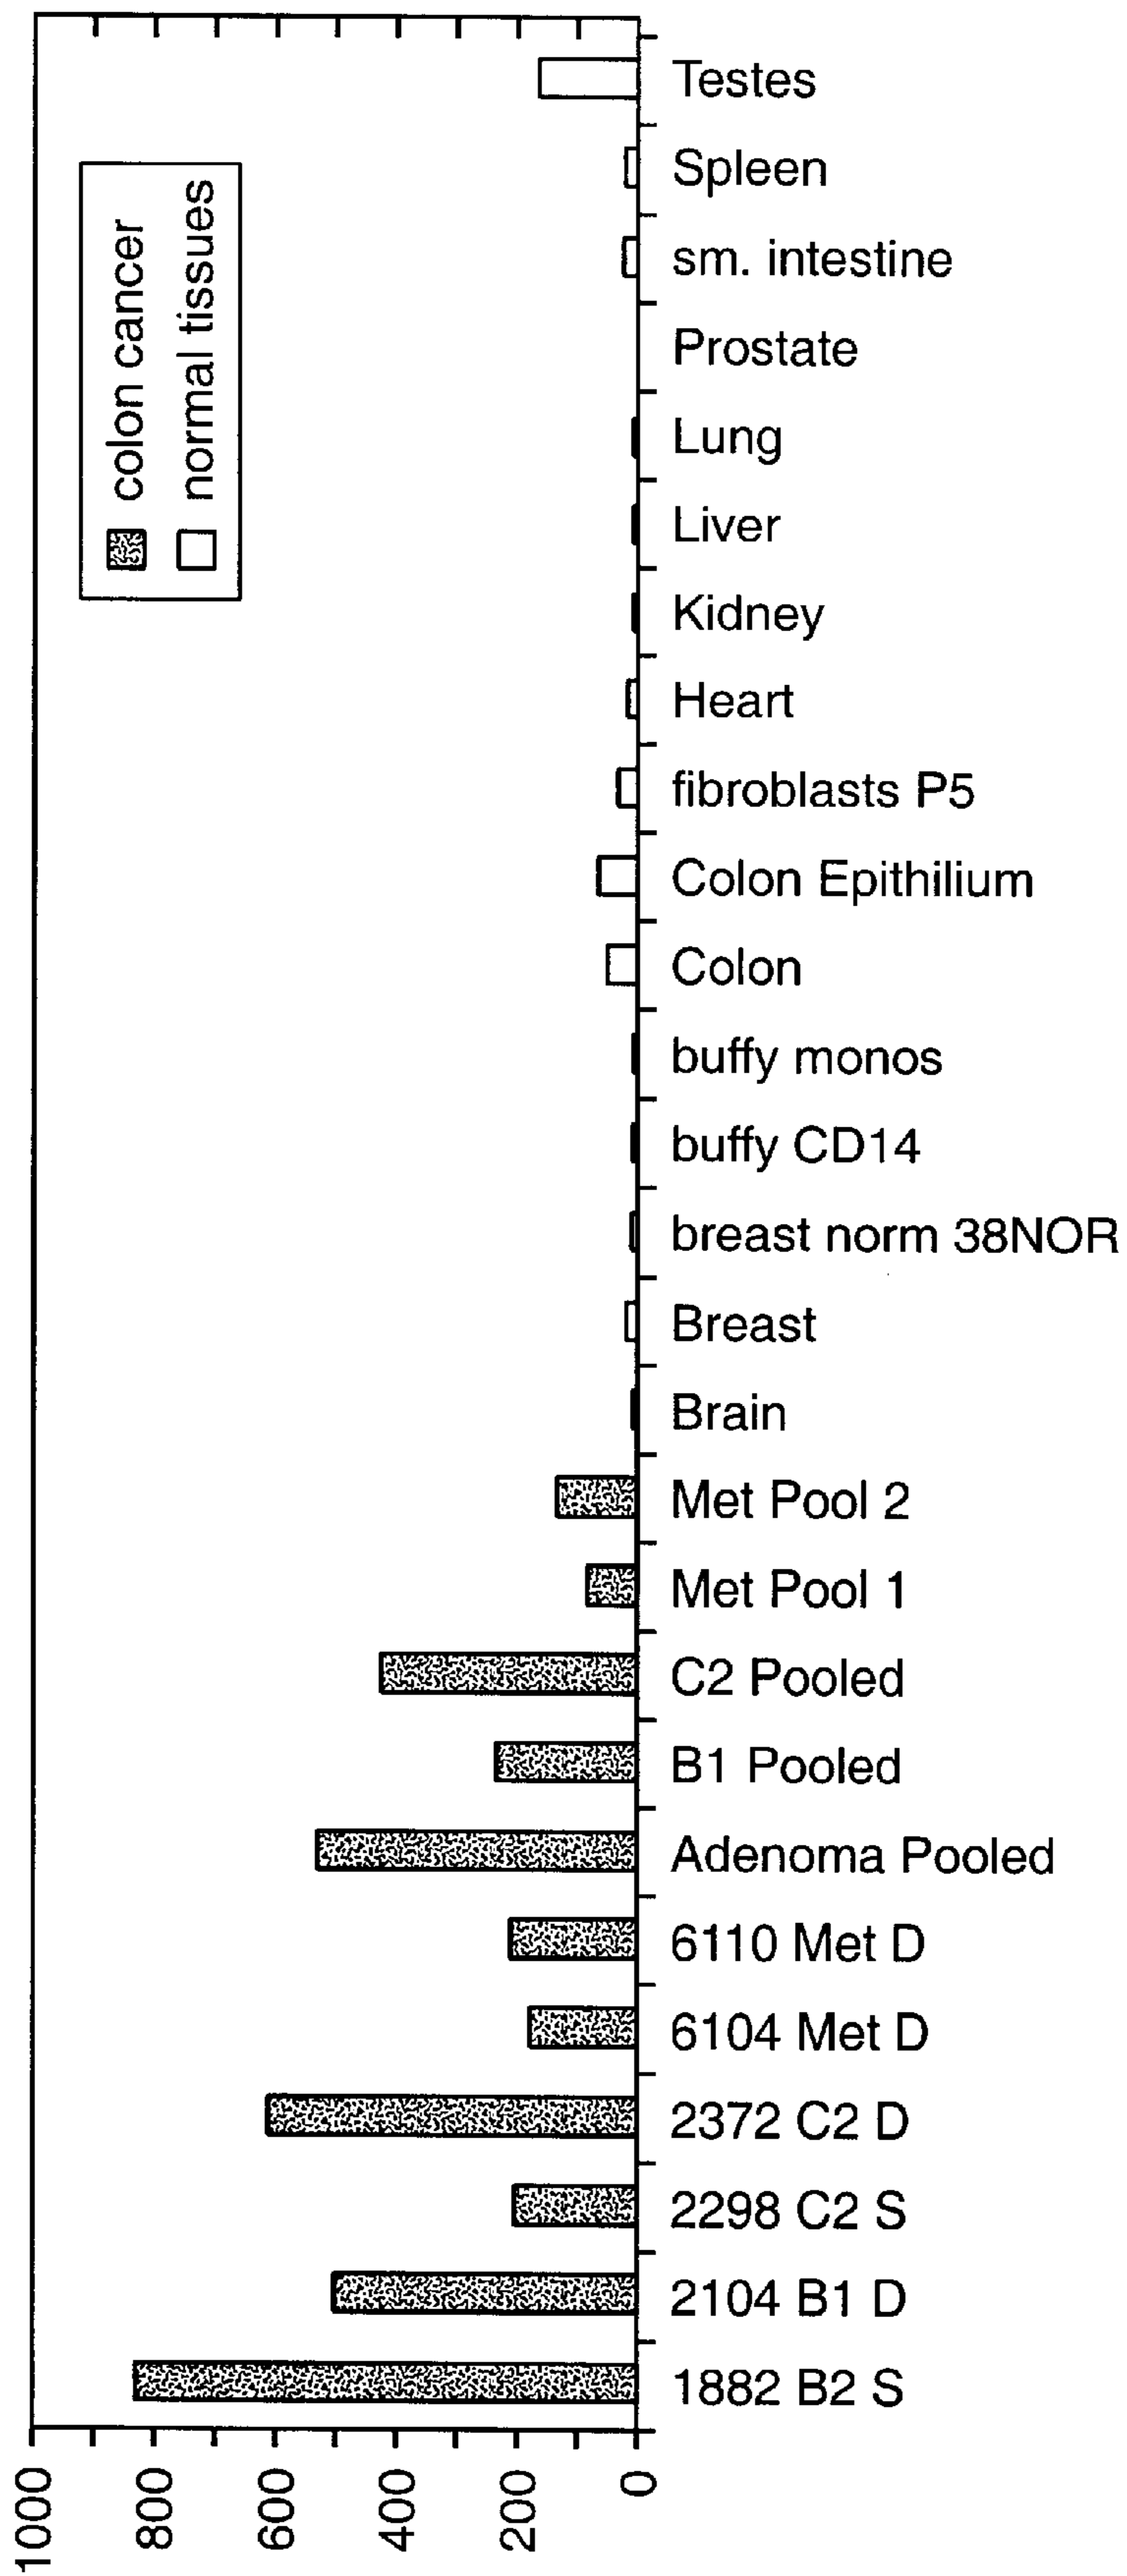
colon cancer
normal tissues

Testes
Spleen
sm. intestine
Prostate
Lung
Liver
Kidney
Heart
fibroblasts P5
Colon Epithilium
Colon
buffy monos
buffy CD14
breast norm 38NOR
Breast
Brain
Met Pool 2
Met Pool 1
C2 Pooled
B1 Pooled
Adenoma Pooled
6110 Met D
6104 Met D
2372 C2 D
2298 C2 S
2104 B1 D
1882 B2 S

1000
800
600
400
200
0